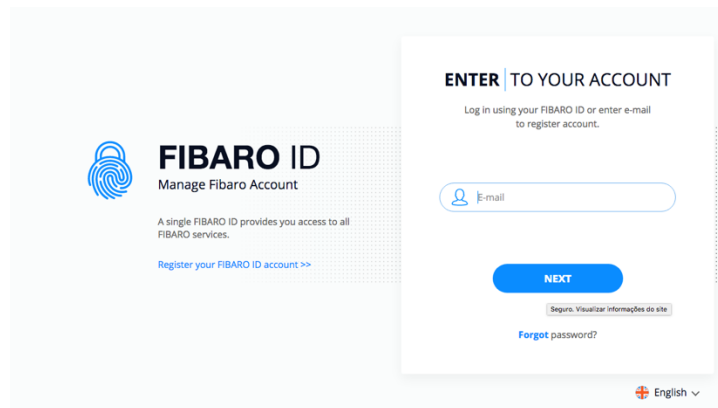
FIBARO ID
Manage Fibaro Account

A single FIBARO ID provides you access to all FIBARO services.

Register your FIBARO ID account >>

ENTER | TO YOUR ACCOUNT

Log in using your FIBARO ID or enter e-mail to register account.

E-mail

NEXT

Seguro. Visualizar informações do site

Forgot password?

English